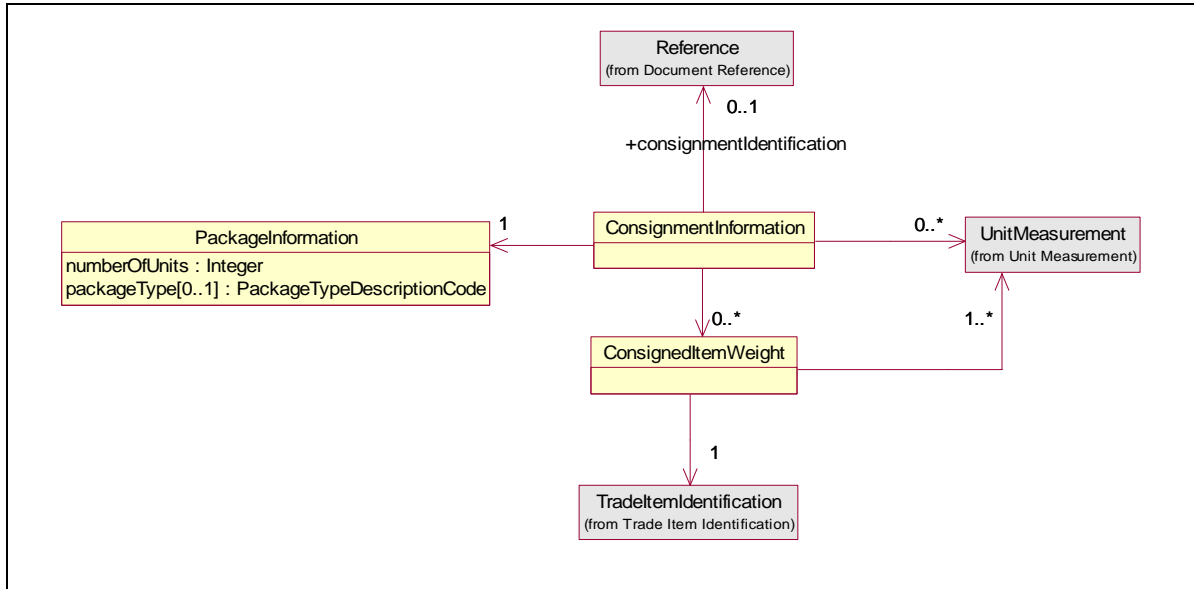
Reference
(from Document Reference)

0..1

+consignmentIdentification

PackageInformation
numberOfUnits : Integer
packageType[0..1] : PackageTypeDescriptionCode

1

ConsignmentInformation

0..*

UnitMeasurement
(from Unit Measurement)

0..*

1..*

ConsignedItemWeight

1

TradeItemIdentification
(from Trade Item Identification)